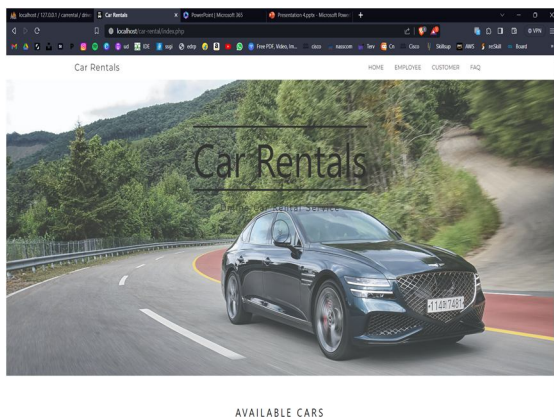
localhost / 127.0.0.1 / carrental / driv
Car Rentals
PowerPoint | Microsoft 365
Presentation 4.pptx - Microsoft Powe
localhost/car-rental/index.php
IDE
sql
edrp
Free PDF, Video, Im...
cisco
nasscom
Tenv
Cn
Cisco
Skillup
AWS
reSkill
Board
VPN

Car Rentals
HOME EMPLOYEE CUSTOMER FAQ

Car Rentals
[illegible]

114R7481

AVAILABLE CARS